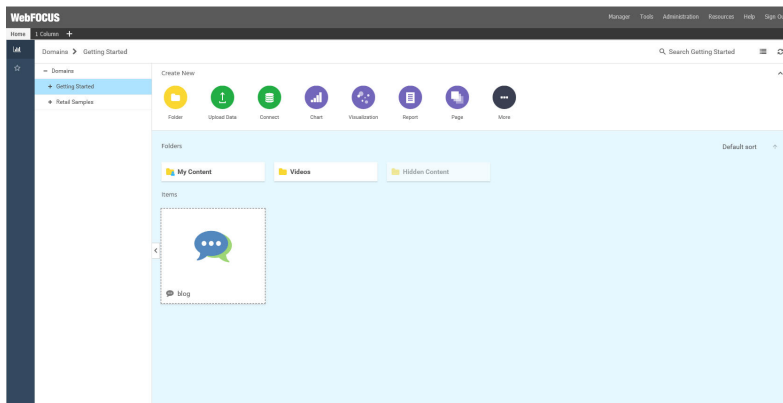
WebFOCUS

Manager Tools Administration Resources Help Sign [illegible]

Home 1 Column +

Domains > Getting Started

Search Getting Started

− Domains
+ Getting Started
+ Retail Samples

Create New

Folder Upload Data Connect Chart Visualization Report Page More

Folders

Default sort

My Content
Videos
Hidden Content

Items

blog